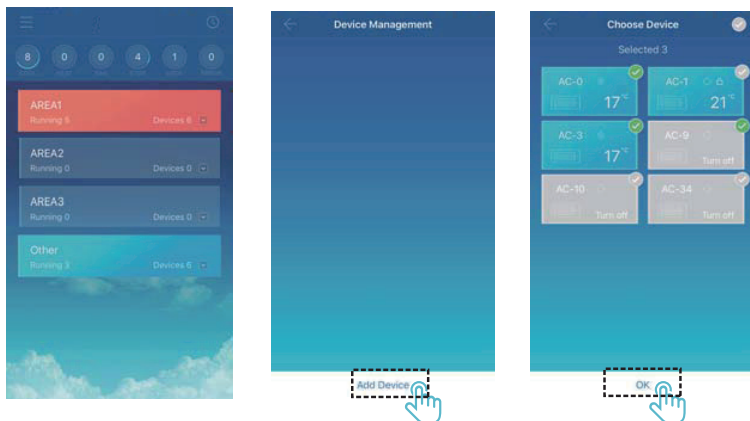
8 0 0 4 1 0

AREA1
Running 5 Devices 6

AREA2
Running 0 Devices 0

AREA3
Running 0 Devices 0

Other
Running 3 Devices 6

Device Management

Add Device

Choose Device

Selected 3

AC-0 17°C

AC-1 21°C

AC-3 17°C

AC-9 Turn off

AC-10 Turn off

AC-34 Turn off

OK